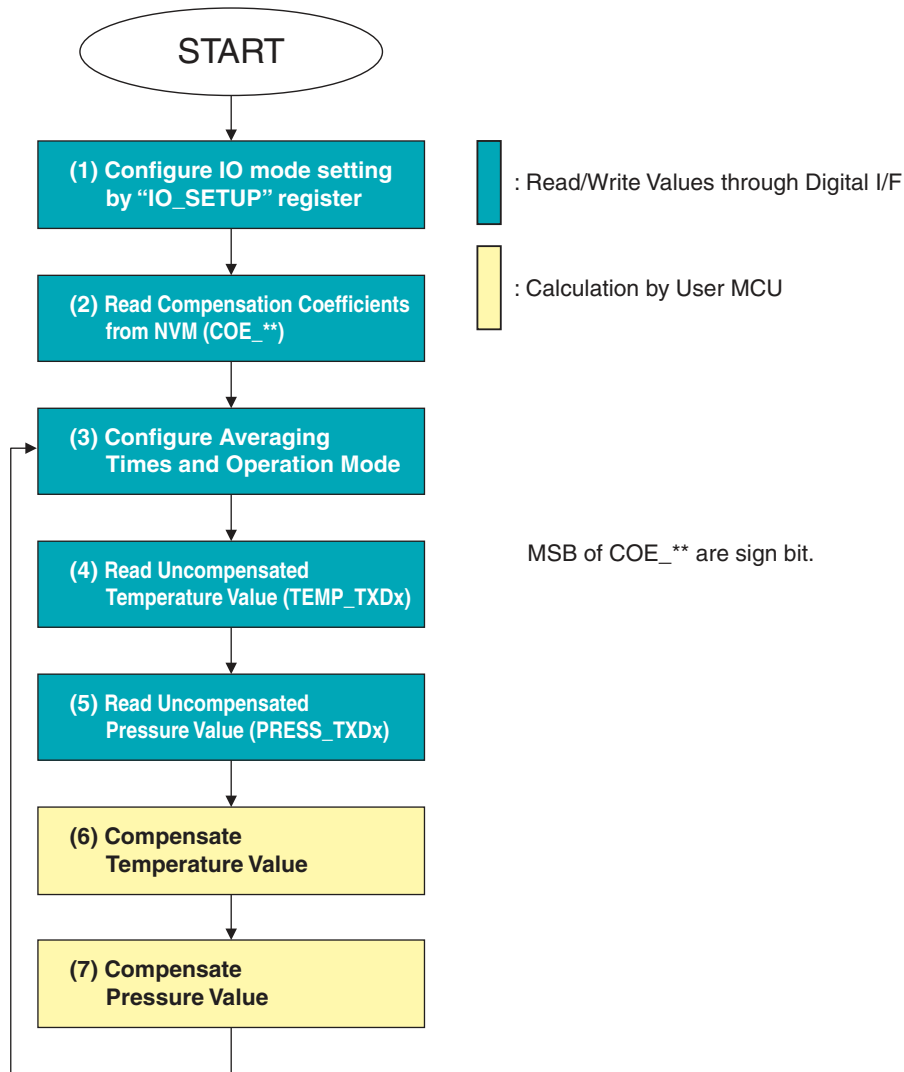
START

(1) Configure IO mode setting by “IO_SETUP” register

: Read/Write Values through Digital I/F

(2) Read Compensation Coefficients from NVM (COE_**)

: Calculation by User MCU

(3) Configure Averaging Times and Operation Mode

(4) Read Uncompensated Temperature Value (TEMP_TXDx)

MSB of COE_** are sign bit.

(5) Read Uncompensated Pressure Value (PRESS_TXDx)

(6) Compensate Temperature Value

(7) Compensate Pressure Value